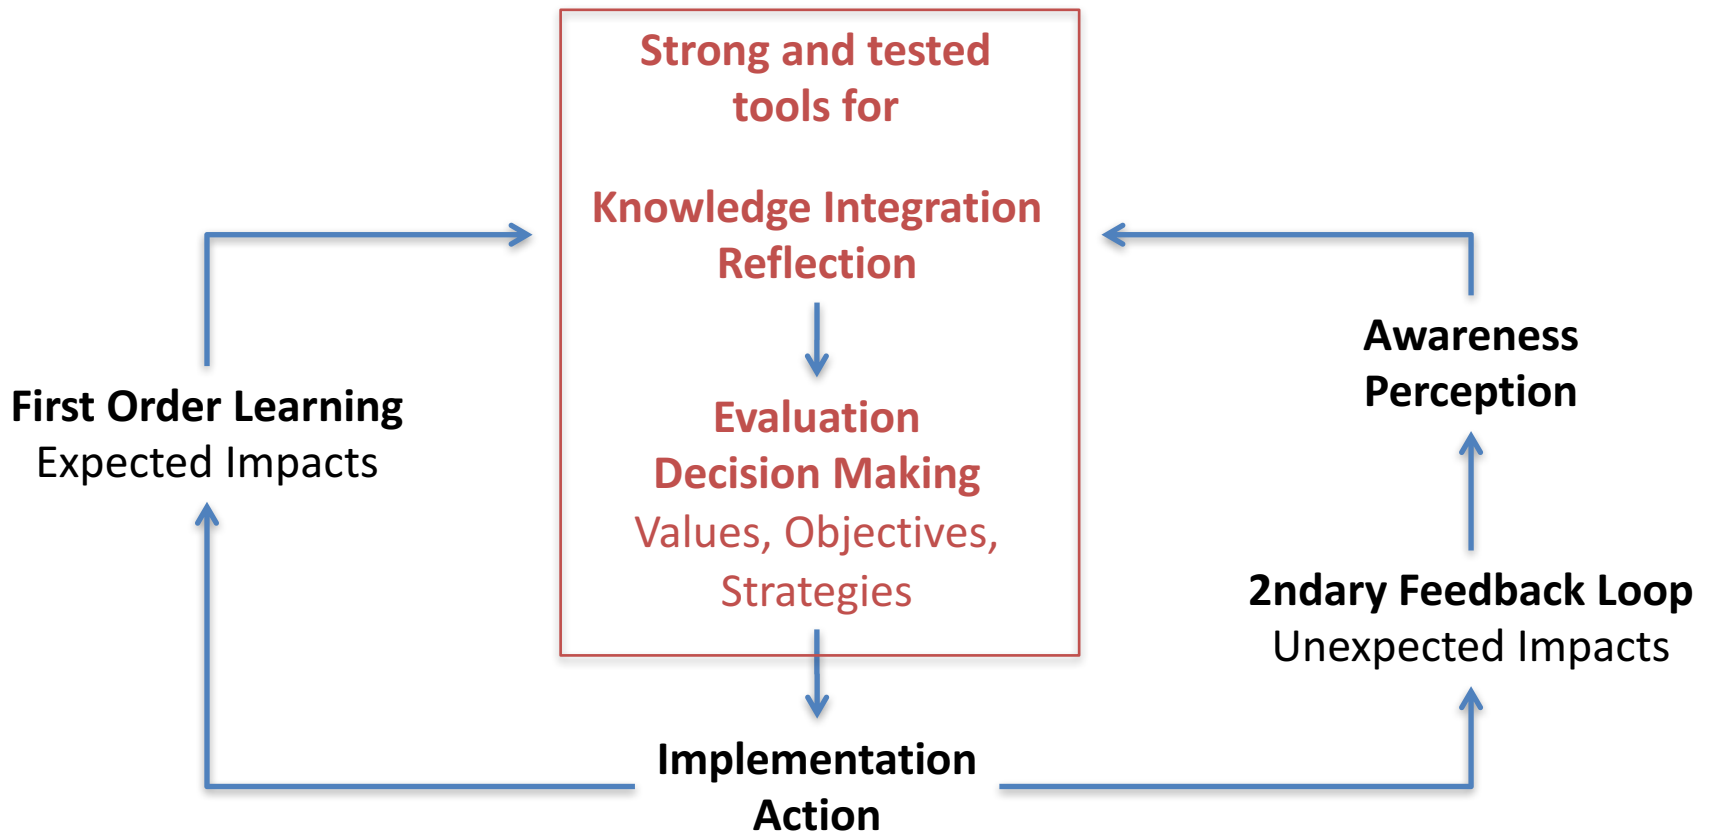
Strong and tested tools for

Knowledge Integration
Reflection

Evaluation
Decision Making
Values, Objectives, Strategies

First Order Learning
Expected Impacts

Awareness
Perception

2ndary Feedback Loop
Unexpected Impacts

Implementation
Action